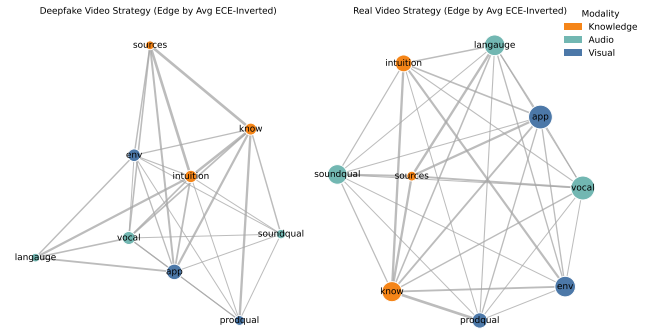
Deepfake Video Strategy (Edge by Avg ECE-Inverted)

sources
know
env
intuition
soundqual
vocal
langauge
app
prodqual

Real Video Strategy (Edge by Avg ECE-Inverted)

Modality
Knowledge
Audio
Visual

langauge
intuition
app
soundqual
sources
vocal
know
env
prodqual